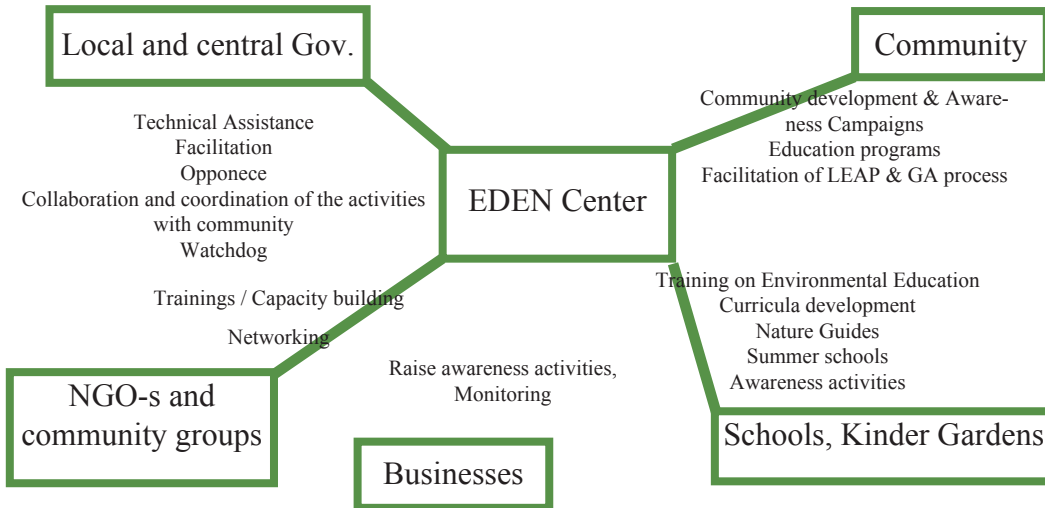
Local and central Gov.

Community

Community development & Awareness Campaigns
Education programs
Facilitation of LEAP & GA process

Technical Assistance
Facilitation
Opponece
Collaboration and coordination of the activities with community
Watchdog

EDEN Center

Trainings / Capacity building

Networking

Training on Environmental Education
Curricula development
Nature Guides
Summer schools
Awareness activities

Raise awareness activities, Monitoring

NGO-s and community groups

Schools, Kinder Gardens

Businesses